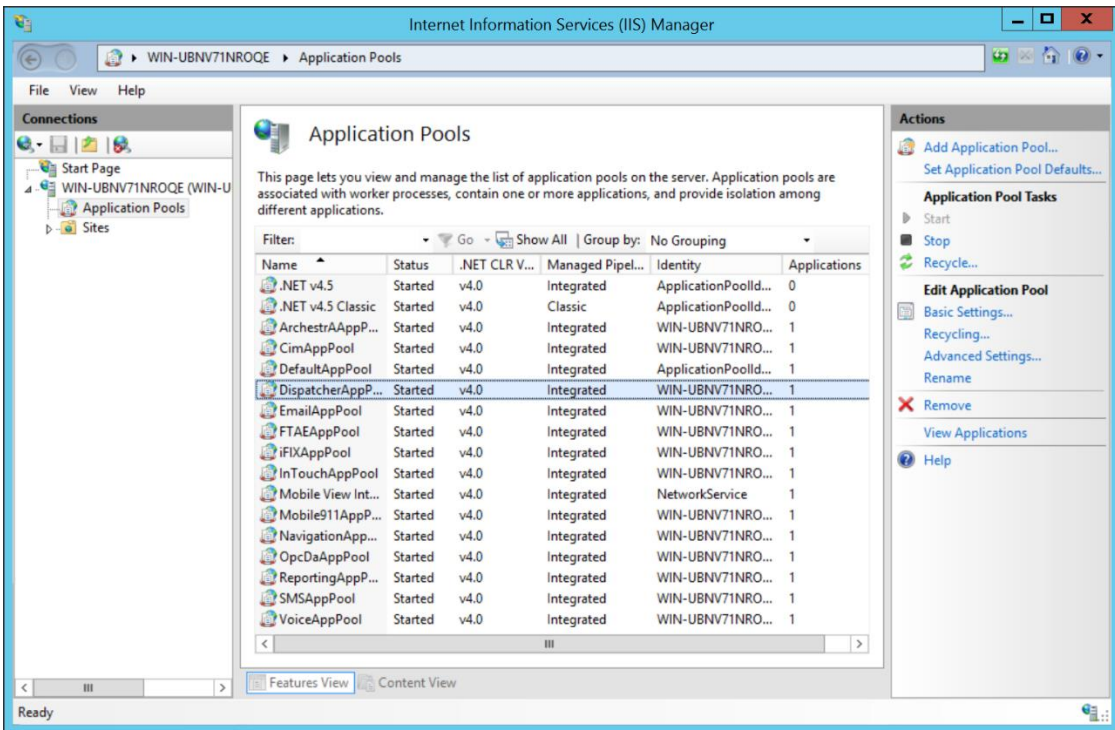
Internet Information Services (IIS) Manager

WIN-UBNV71NROQE ▸ Application Pools

File View Help

Connections

Start Page
WIN-UBNV71NROQE (WIN-U
Application Pools
Sites

Application Pools

This page lets you view and manage the list of application pools on the server. Application pools are associated with worker processes, contain one or more applications, and provide isolation among different applications.

Filter: Go Show All | Group by: No Grouping

| Name | Status | .NET CLR V... | Managed Pipel... | Identity | Applications |
|---|---|---|---|---|---|
| .NET v4.5 | Started | v4.0 | Integrated | ApplicationPoolId... | 0 |
| .NET v4.5 Classic | Started | v4.0 | Classic | ApplicationPoolId... | 0 |
| ArchestrAAppP... | Started | v4.0 | Integrated | WIN-UBNV71NRO... | 1 |
| CimAppPool | Started | v4.0 | Integrated | WIN-UBNV71NRO... | 1 |
| DefaultAppPool | Started | v4.0 | Integrated | ApplicationPoolId... | 1 |
| DispatcherAppP... | Started | v4.0 | Integrated | WIN-UBNV71NRO... | 1 |
| EmailAppPool | Started | v4.0 | Integrated | WIN-UBNV71NRO... | 1 |
| FTAEAppPool | Started | v4.0 | Integrated | WIN-UBNV71NRO... | 1 |
| iFIXAppPool | Started | v4.0 | Integrated | WIN-UBNV71NRO... | 1 |
| InTouchAppPool | Started | v4.0 | Integrated | WIN-UBNV71NRO... | 1 |
| Mobile View Int... | Started | v4.0 | Integrated | NetworkService | 1 |
| Mobile911AppP... | Started | v4.0 | Integrated | WIN-UBNV71NRO... | 1 |
| NavigationApp... | Started | v4.0 | Integrated | WIN-UBNV71NRO... | 1 |
| OpcDaAppPool | Started | v4.0 | Integrated | WIN-UBNV71NRO... | 1 |
| ReportingAppP... | Started | v4.0 | Integrated | WIN-UBNV71NRO... | 1 |
| SMSAppPool | Started | v4.0 | Integrated | WIN-UBNV71NRO... | 1 |
| VoiceAppPool | Started | v4.0 | Integrated | WIN-UBNV71NRO... | 1 |

Features View Content View

Actions
Add Application Pool...
Set Application Pool Defaults...
Application Pool Tasks
Start
Stop
Recycle...
Edit Application Pool
Basic Settings...
Recycling...
Advanced Settings...
Rename
Remove
View Applications
Help

Ready